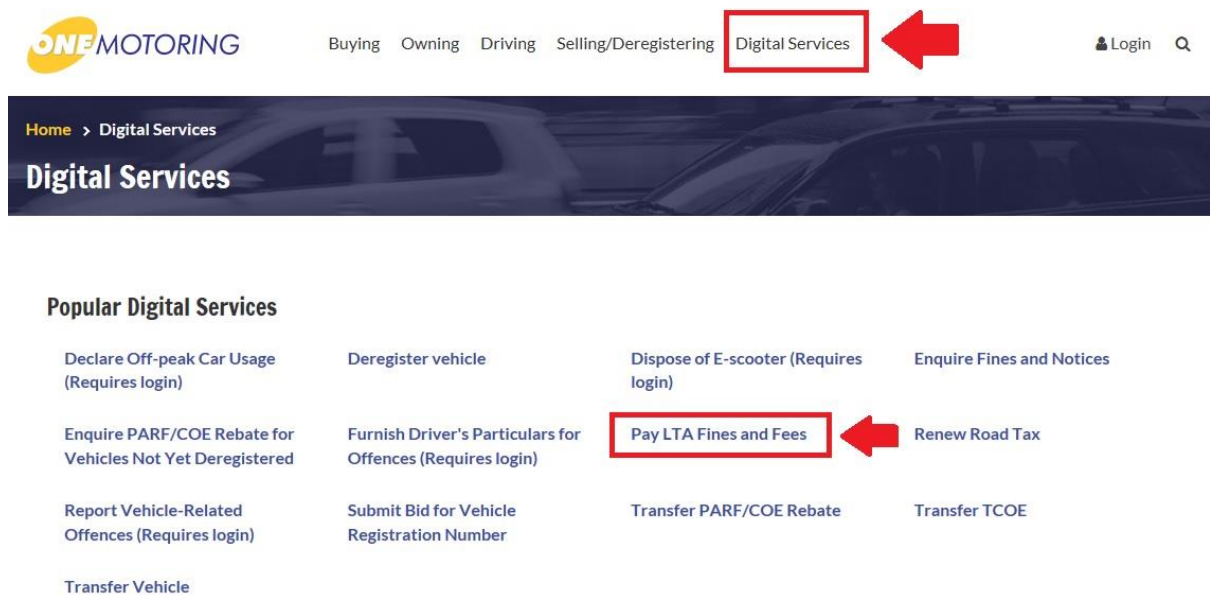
ONEMOTORING

Buying Owning Driving Selling/Deregistering Digital Services

Login

Home > Digital Services

Digital Services

Popular Digital Services

Declare Off-peak Car Usage (Requires login)

Deregister vehicle

Dispose of E-scooter (Requires login)

Enquire Fines and Notices

Enquire PARF/COE Rebate for Vehicles Not Yet Deregistered

Furnish Driver's Particulars for Offences (Requires login)

Pay LTA Fines and Fees

Renew Road Tax

Report Vehicle-Related Offences (Requires login)

Submit Bid for Vehicle Registration Number

Transfer PARF/COE Rebate

Transfer TCOE

Transfer Vehicle